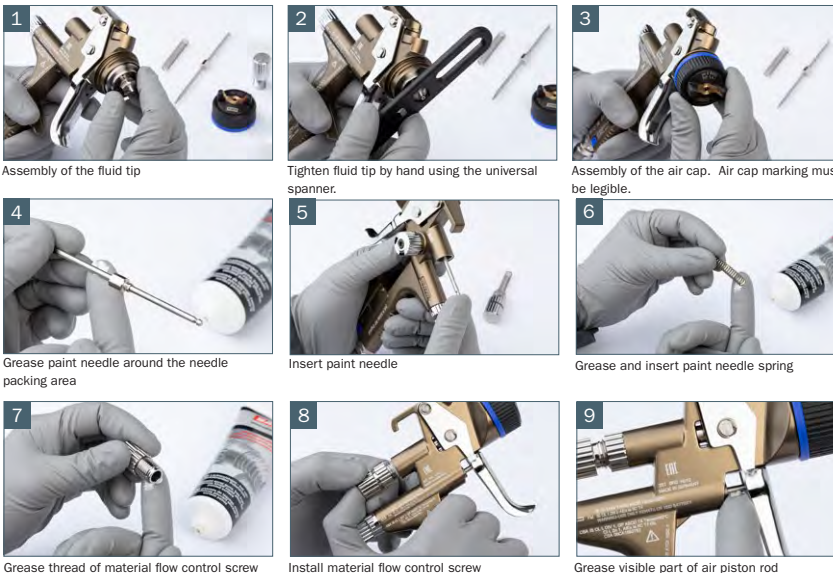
1

Assembly of the fluid tip

2

Tighten fluid tip by hand using the universal spanner.

3

Assembly of the air cap. Air cap marking mus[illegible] be legible.

4

Grease paint needle around the needle packing area

5

Insert paint needle

6

Grease and insert paint needle spring

7

Grease thread of material flow control screw

8

Install material flow control screw

9

Grease visible part of air piston rod